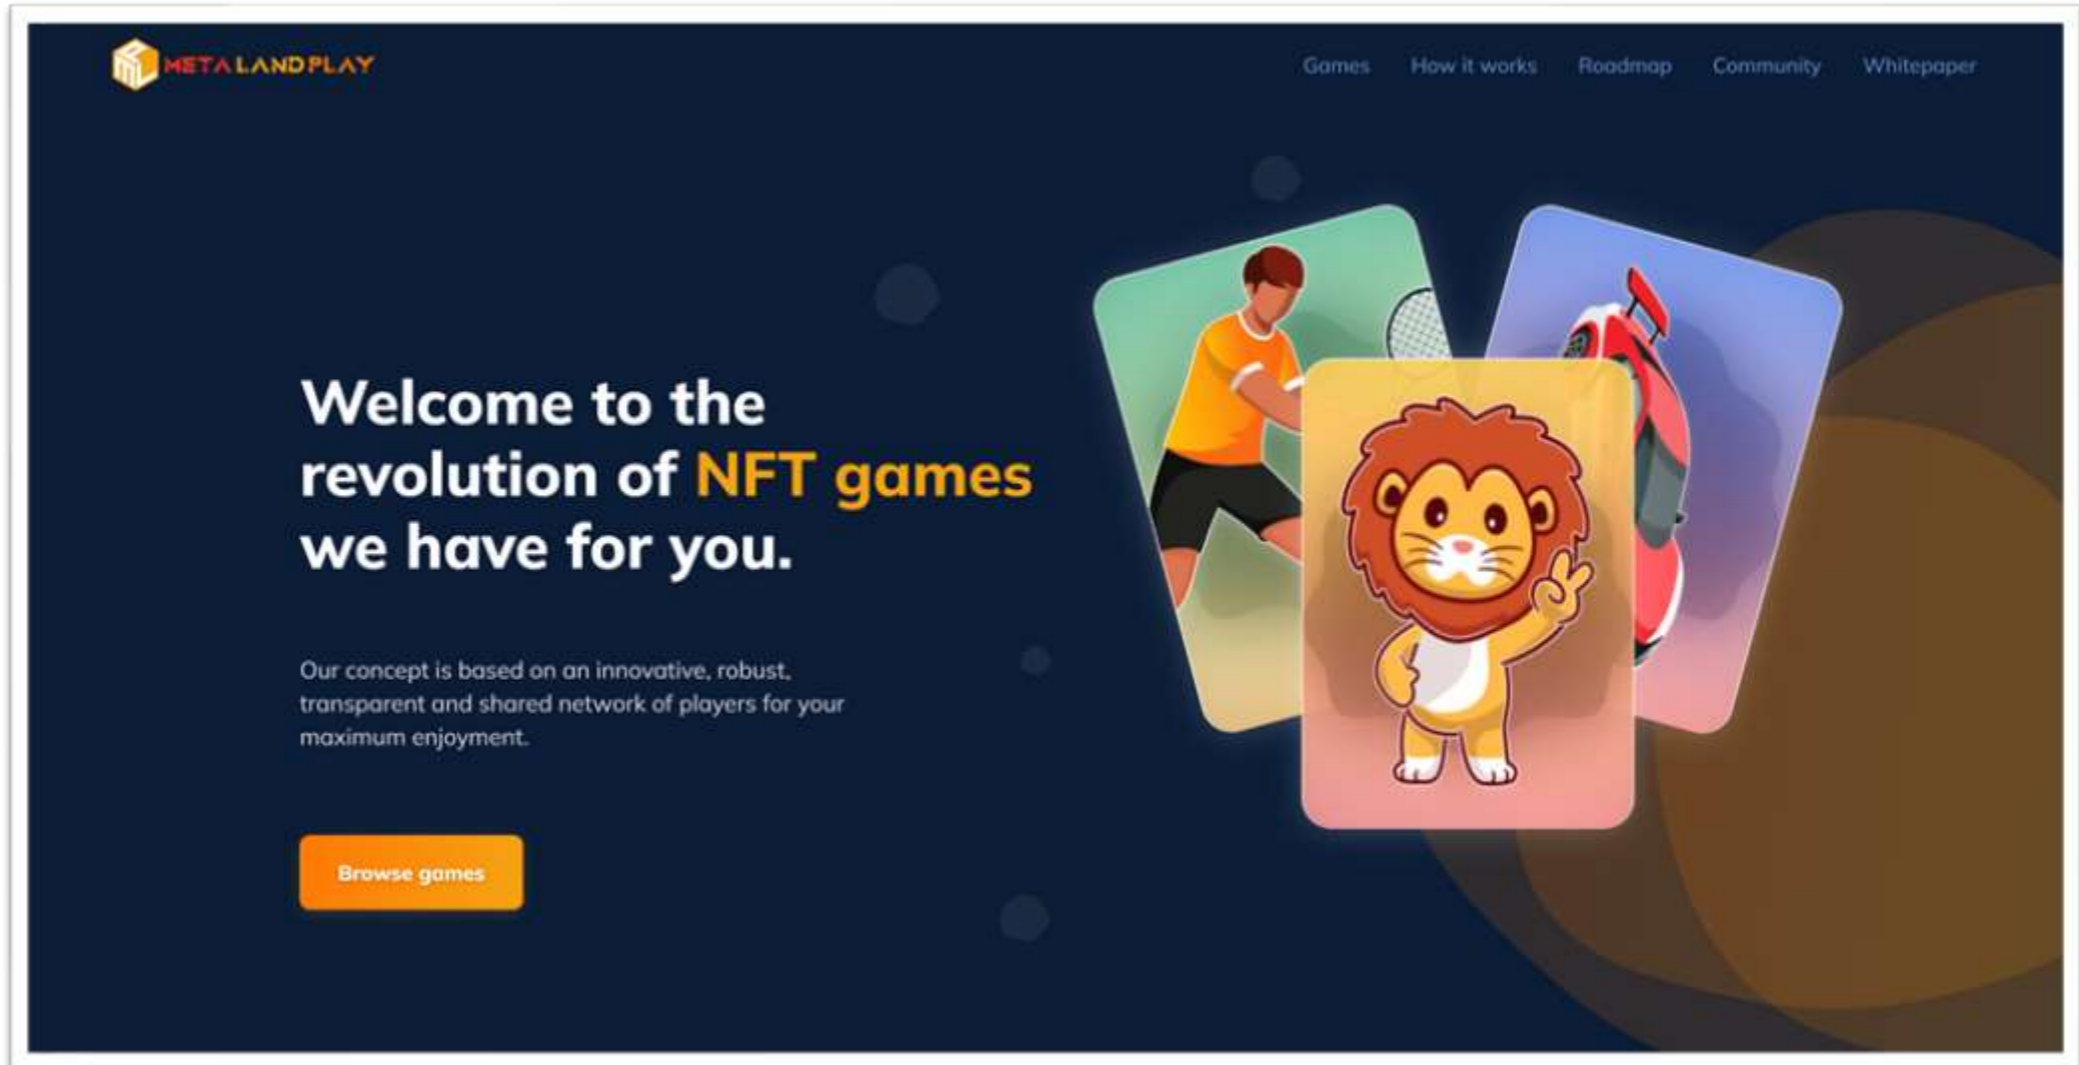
METALANDPLAY

Games How it works Roadmap Community Whitepaper

Welcome to the revolution of NFT games we have for you.

Our concept is based on an innovative, robust, transparent and shared network of players for your maximum enjoyment.

Browse games